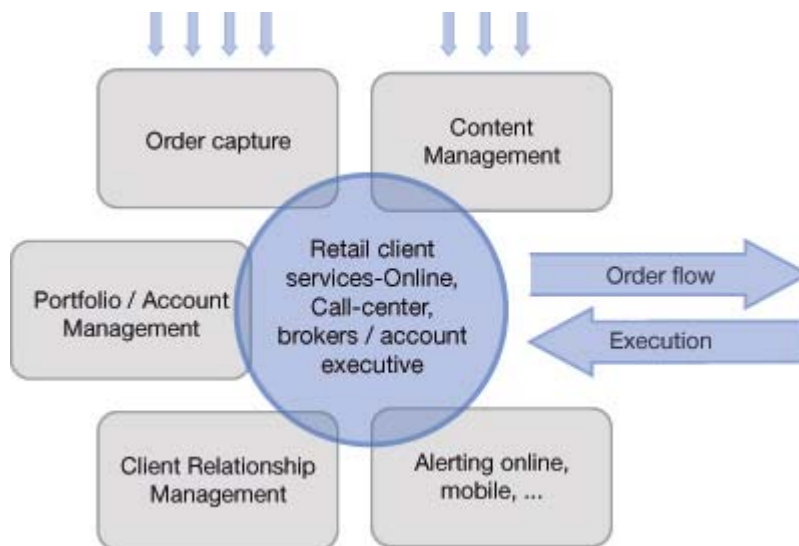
Order capture

Content Management

Portfolio / Account Management

Retail client services-Online, Call-center, brokers / account executive

Order flow

Execution

Client Relationship Management

Alerting online, mobile, ...